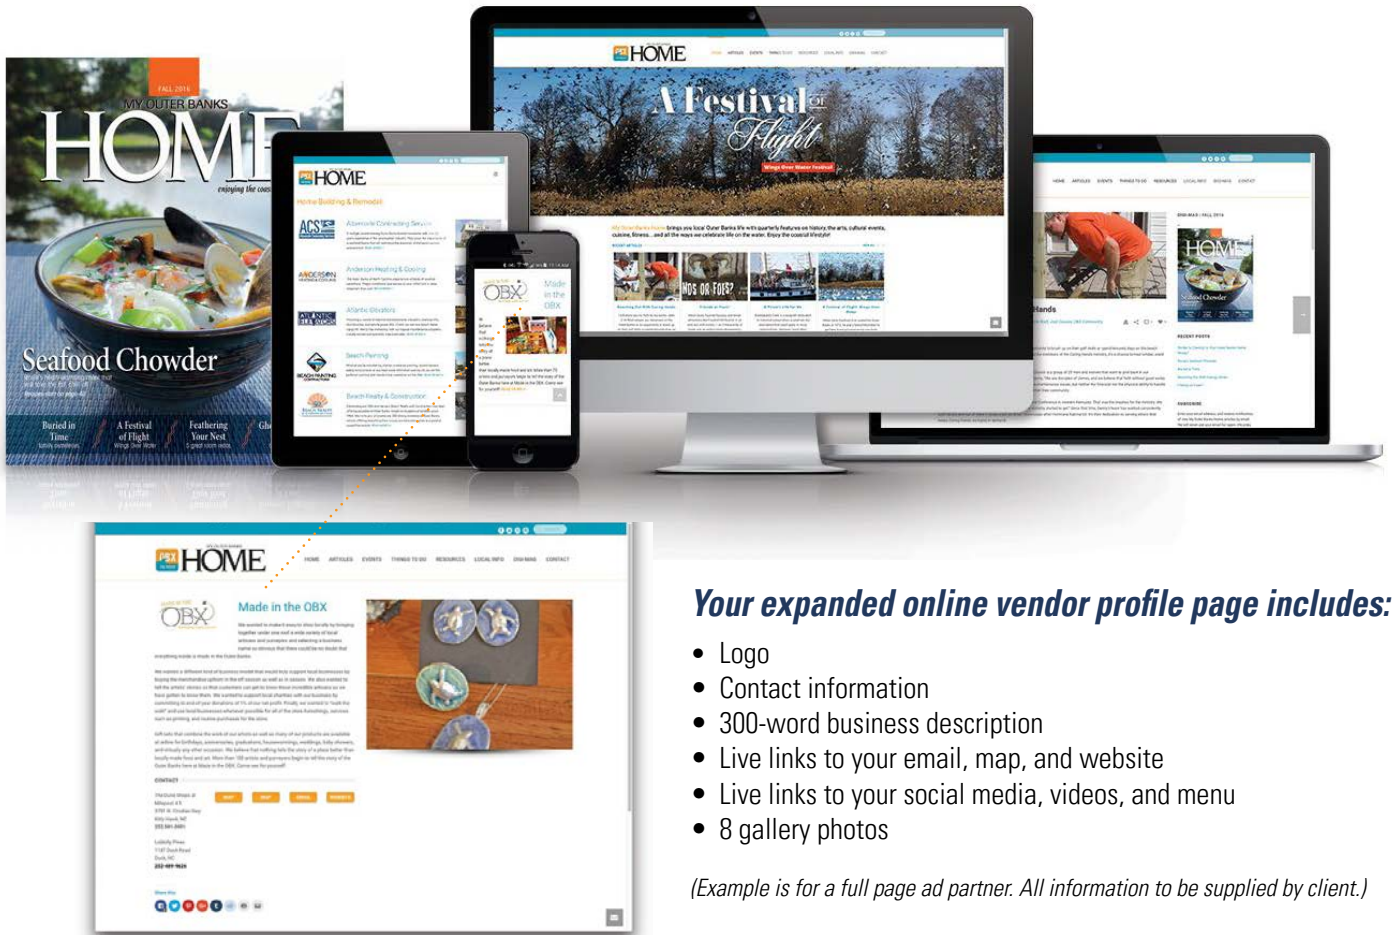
FALL 2016
MY OUTER BANKS
HOME
Seafood Chowder
Buried in Time
A Festival of Flight
Feathering Your Nest

HOME
Home Building & Remodel
Albemarle Contracting Service
Anderson Heating & Cooling
Atlantic Elevators
Beach Painting
Beach Realty & Construction

OBX
Made in the OBX

HOME
A Festival of Flight
Wings Over Water Festival

HOME
Seafood Chowder

HOME
HOME ARTICLES EVENTS THINGS TO DO RESOURCES LOCAL INFO OBX MAG CONTACT
OBX
Made in the OBX
CONTACT

Your expanded online vendor profile page includes:

• Logo
• Contact information
• 300-word business description
• Live links to your email, map, and website
• Live links to your social media, videos, and menu
• 8 gallery photos

(Example is for a full page ad partner. All information to be supplied by client.)